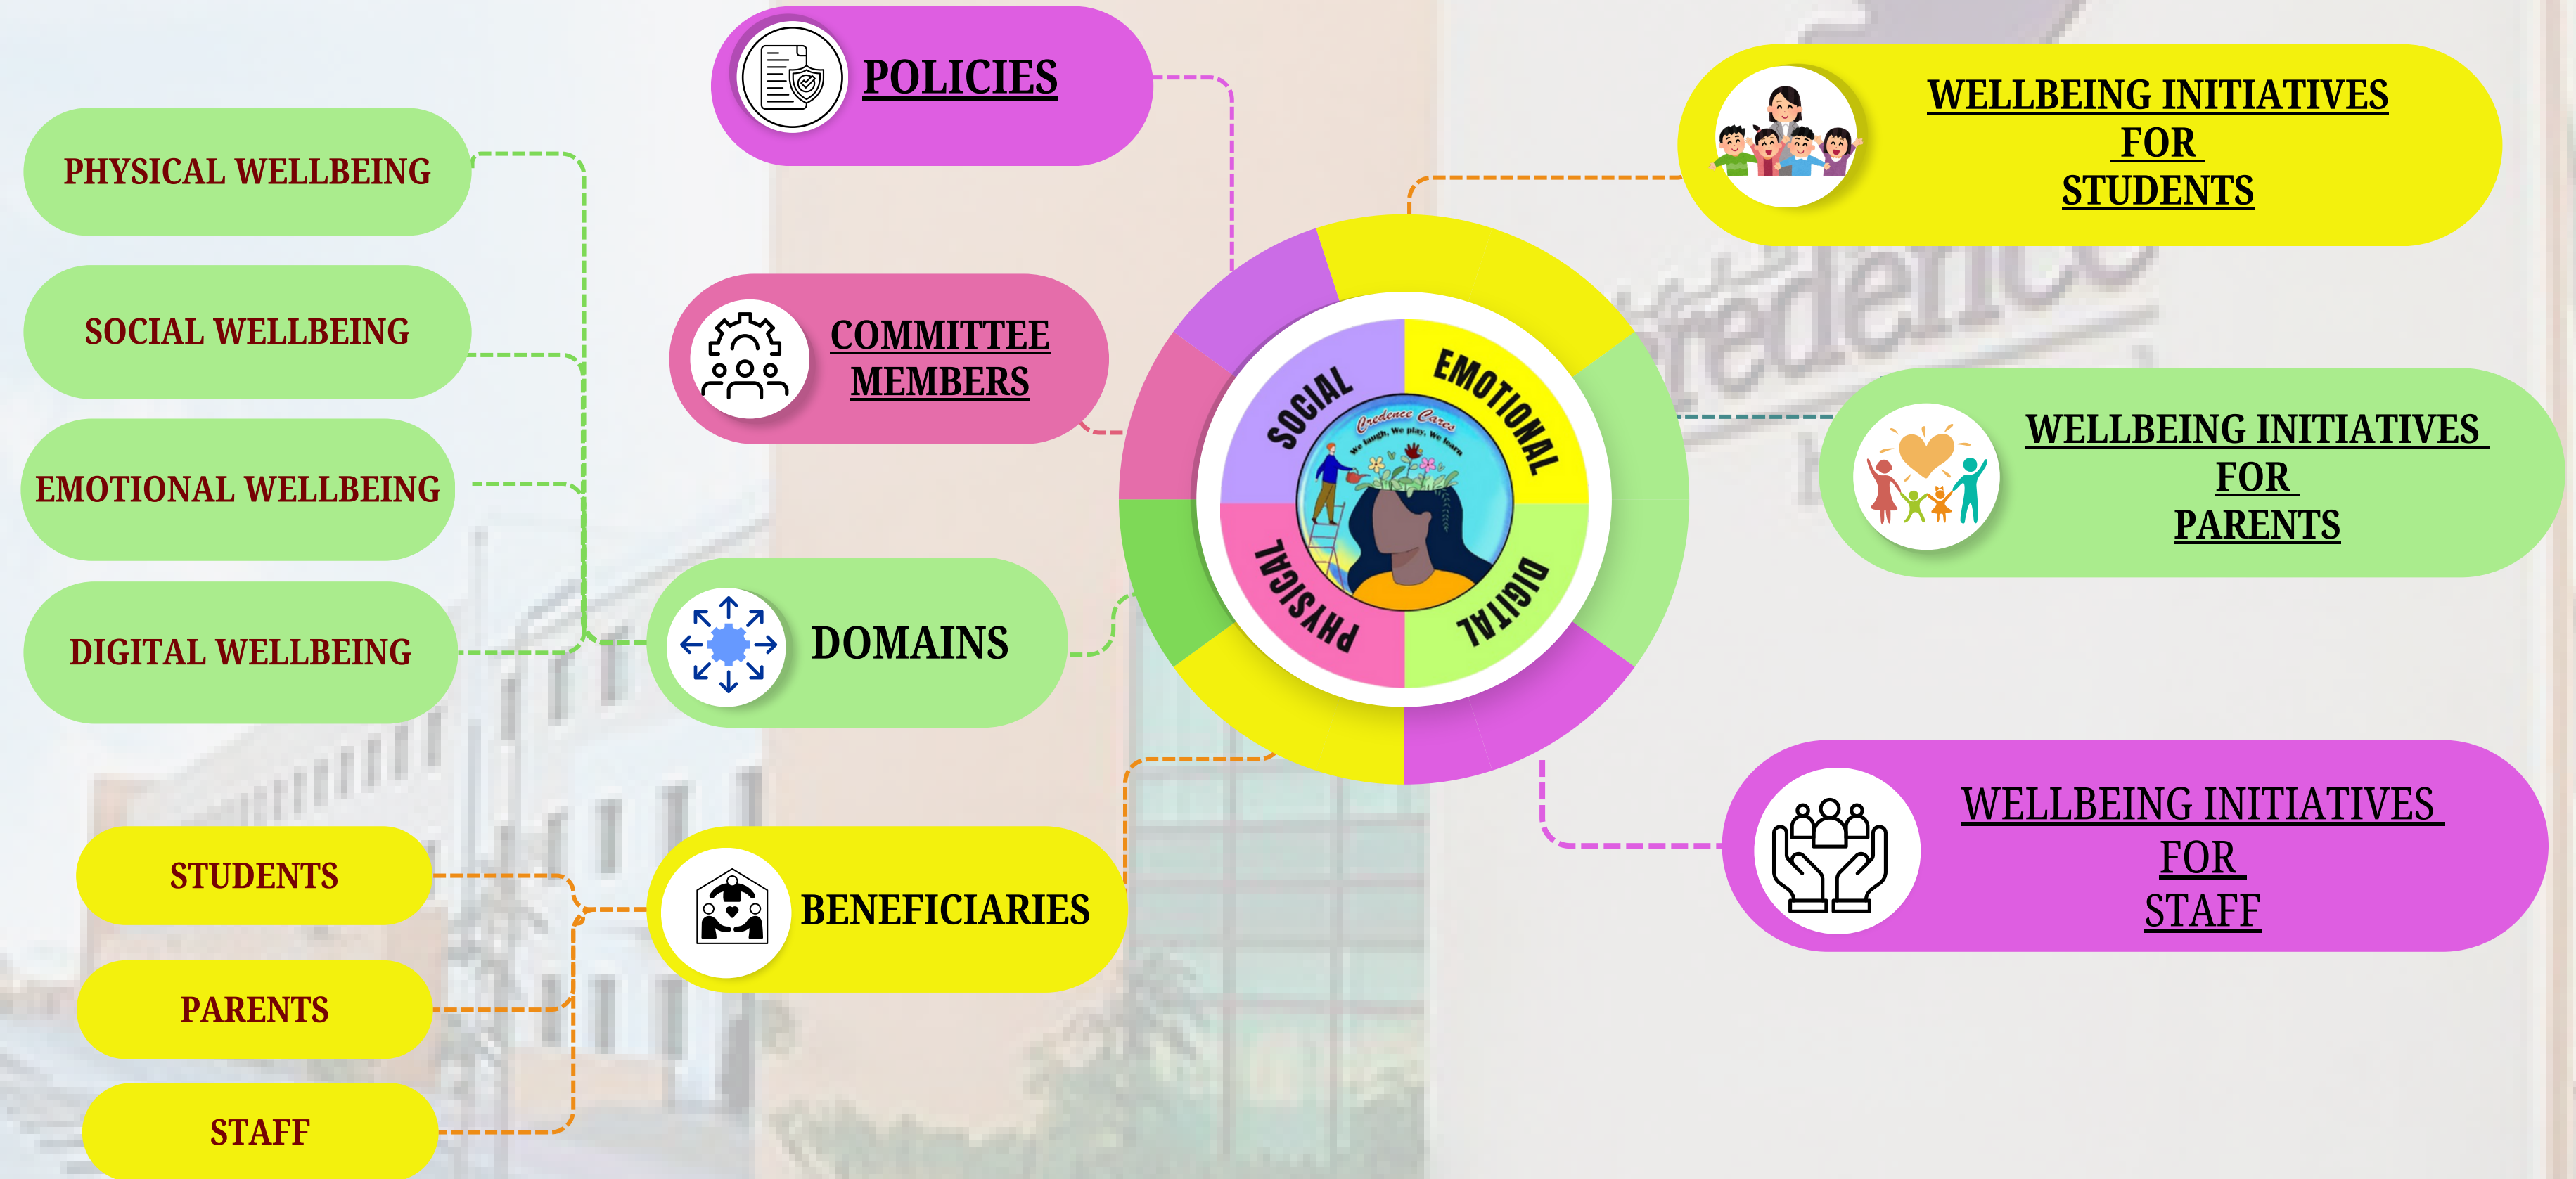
POLICIES

PHYSICAL WELLBEING

SOCIAL WELLBEING

EMOTIONAL WELLBEING

DIGITAL WELLBEING

COMMITTEE MEMBERS

DOMAINS

STUDENTS

PARENTS

STAFF

BENEFICIARIES

SOCIAL

EMOTIONAL

PHYSICAL

DIGITAL

Credence Cares

We laugh, We play, We learn

WELLBEING INITIATIVES FOR STUDENTS

WELLBEING INITIATIVES FOR PARENTS

WELLBEING INITIATIVES FOR STAFF

Credence